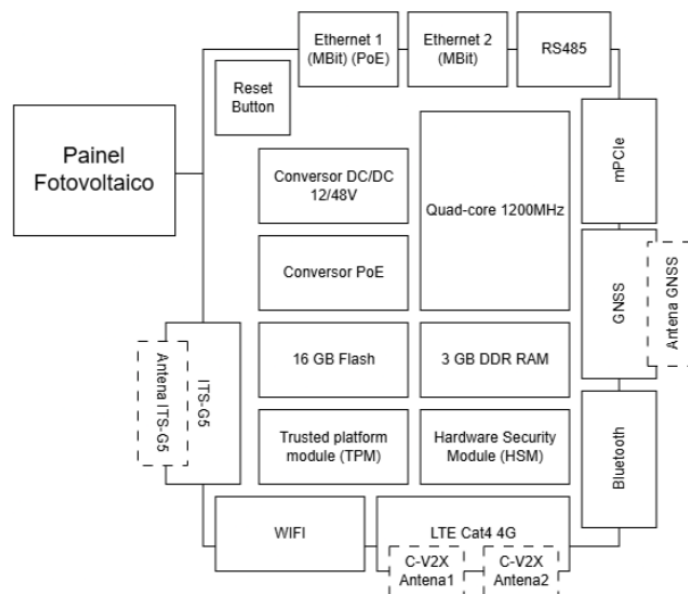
Ethernet 1 (MBit) (PoE)

Ethernet 2 (MBit)

RS485

Reset Button

Painel Fotovoltaico

Conversor DC/DC 12/48V

Quad-core 1200MHz

mPCIe

Conversor PoE

GNSS

Antena GNSS

ITS-G5

Antena ITS-G5

16 GB Flash

3 GB DDR RAM

Trusted platform module (TPM)

Hardware Security Module (HSM)

Bluetooth

WIFI

LTE Cat4 4G

C-V2X Antena1

C-V2X Antena2